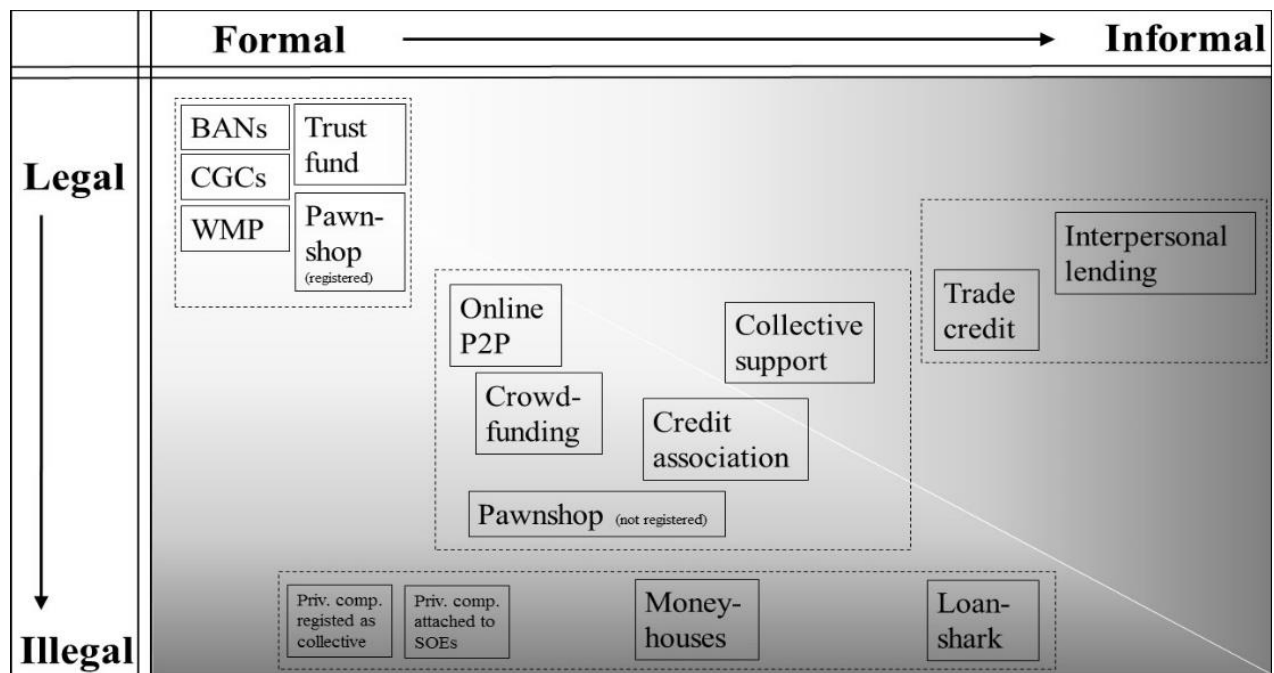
Formal

Informal

Legal

Illegal

BANs

CGCs

WMP

Trust fund

Pawnshop (registered)

Online P2P

Crowdfunding

Collective support

Credit association

Pawnshop (not registered)

Trade credit

Interpersonal lending

Priv. comp. registed as collective

Priv. comp. attached to SOEs

Moneyhouses

Loanshark